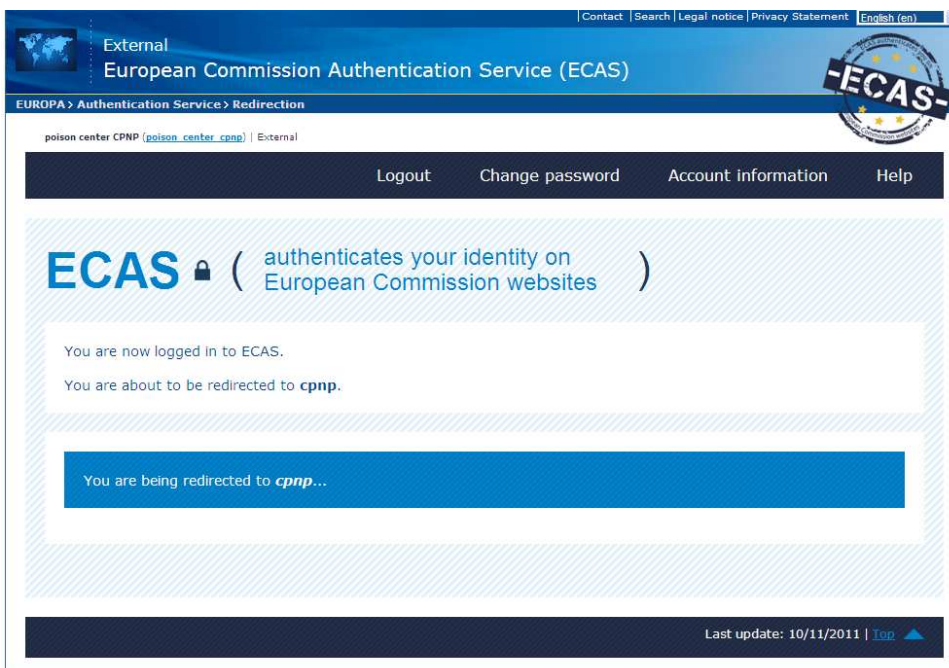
Contact | Search | Legal notice | Privacy Statement | English (en)

External
European Commission Authentication Service (ECAS)

-ECAS-

EUROPA > Authentication Service > Redirection

poison center CPNP (poison_center_cpnp) | External

Logout    Change password    Account information    Help

ECAS ( authenticates your identity on European Commission websites )

You are now logged in to ECAS.

You are about to be redirected to **cpnp**.

You are being redirected to ***cpnp***...

Last update: 10/11/2011 | Top